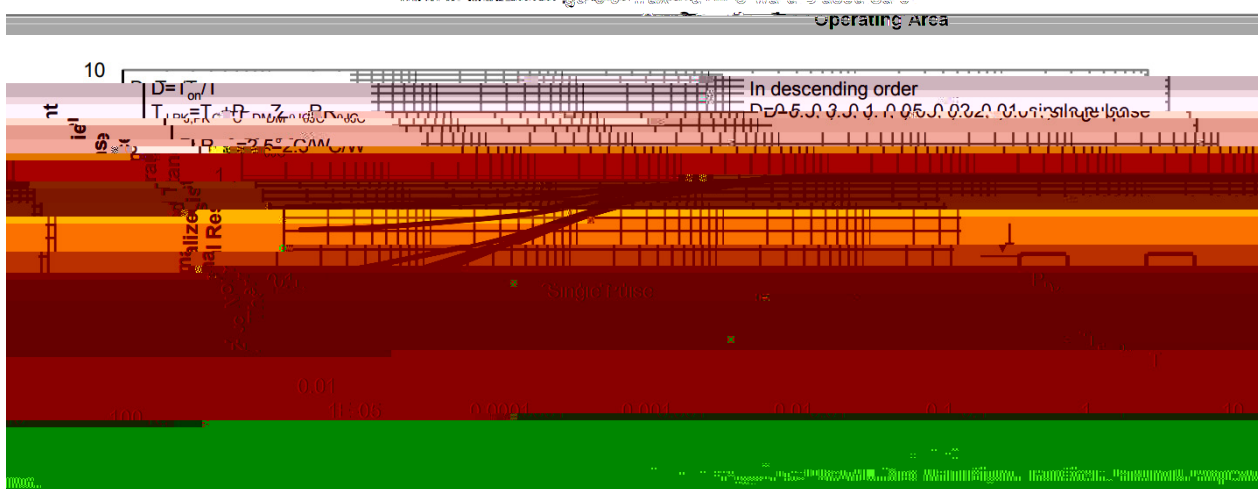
Operating Area

10

D=T$_{on}$/T

In descending order

D=0.5, 0.3, 0.1, 0.05, 0.02, 0.01, single pulse

R$_{\theta JC}$=2.5°C/W

Normalized Thermal Resistance

Single Pulse

0.01

0.0001

0.001

0.01

0.1

1

10

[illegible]